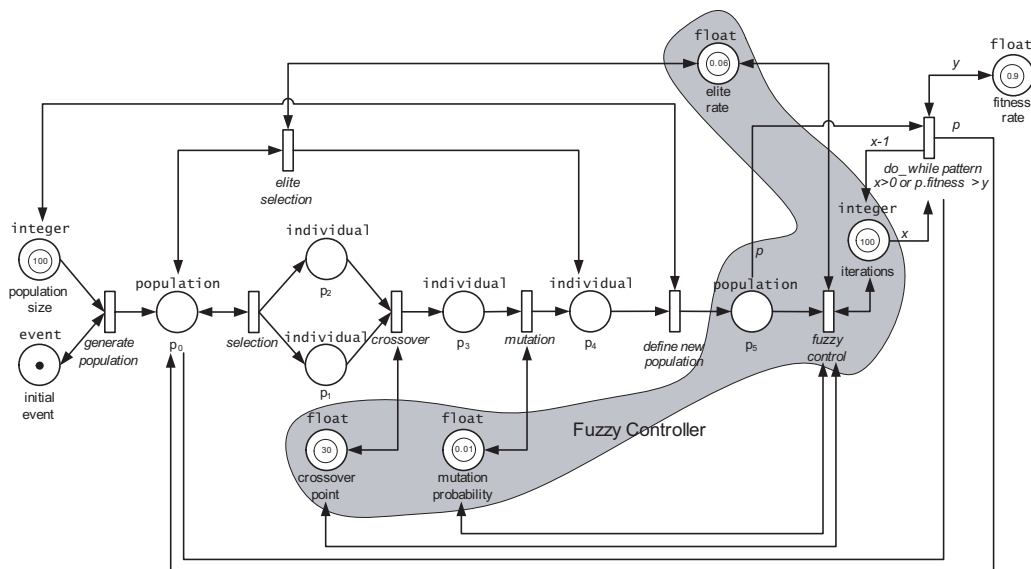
float
0.06
elite rate

float
0.9
fitness rate

y

p

x-1

do_while pattern
x>0 or p.fitness > y

elite selection

integer
100
iterations

x

integer
100
population size

event
initial event

generate population

population
p$_0$

selection

individual
p$_2$

individual
p$_1$

crossover

individual
p$_3$

mutation

individual
p$_4$

define new population

p

population
p$_5$

fuzzy control

float
30
crossover point

float
0.01
mutation probability

Fuzzy Controller